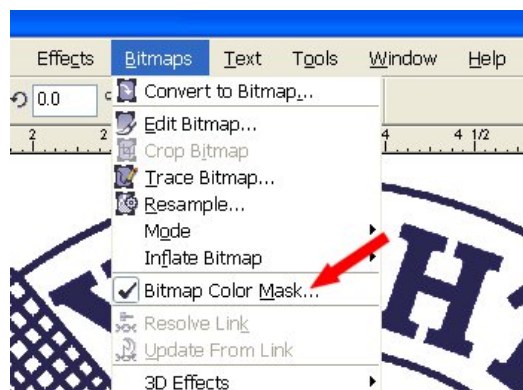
Effects Bitmaps Text Tools Window Help

0.0

2 2 4 4 1/2

Convert to Bitmap...
Edit Bitmap...
Crop Bitmap
Trace Bitmap...
Resample...
Mode
Inflate Bitmap
Bitmap Color Mask...
Resolve Link
Update From Link
3D Effects